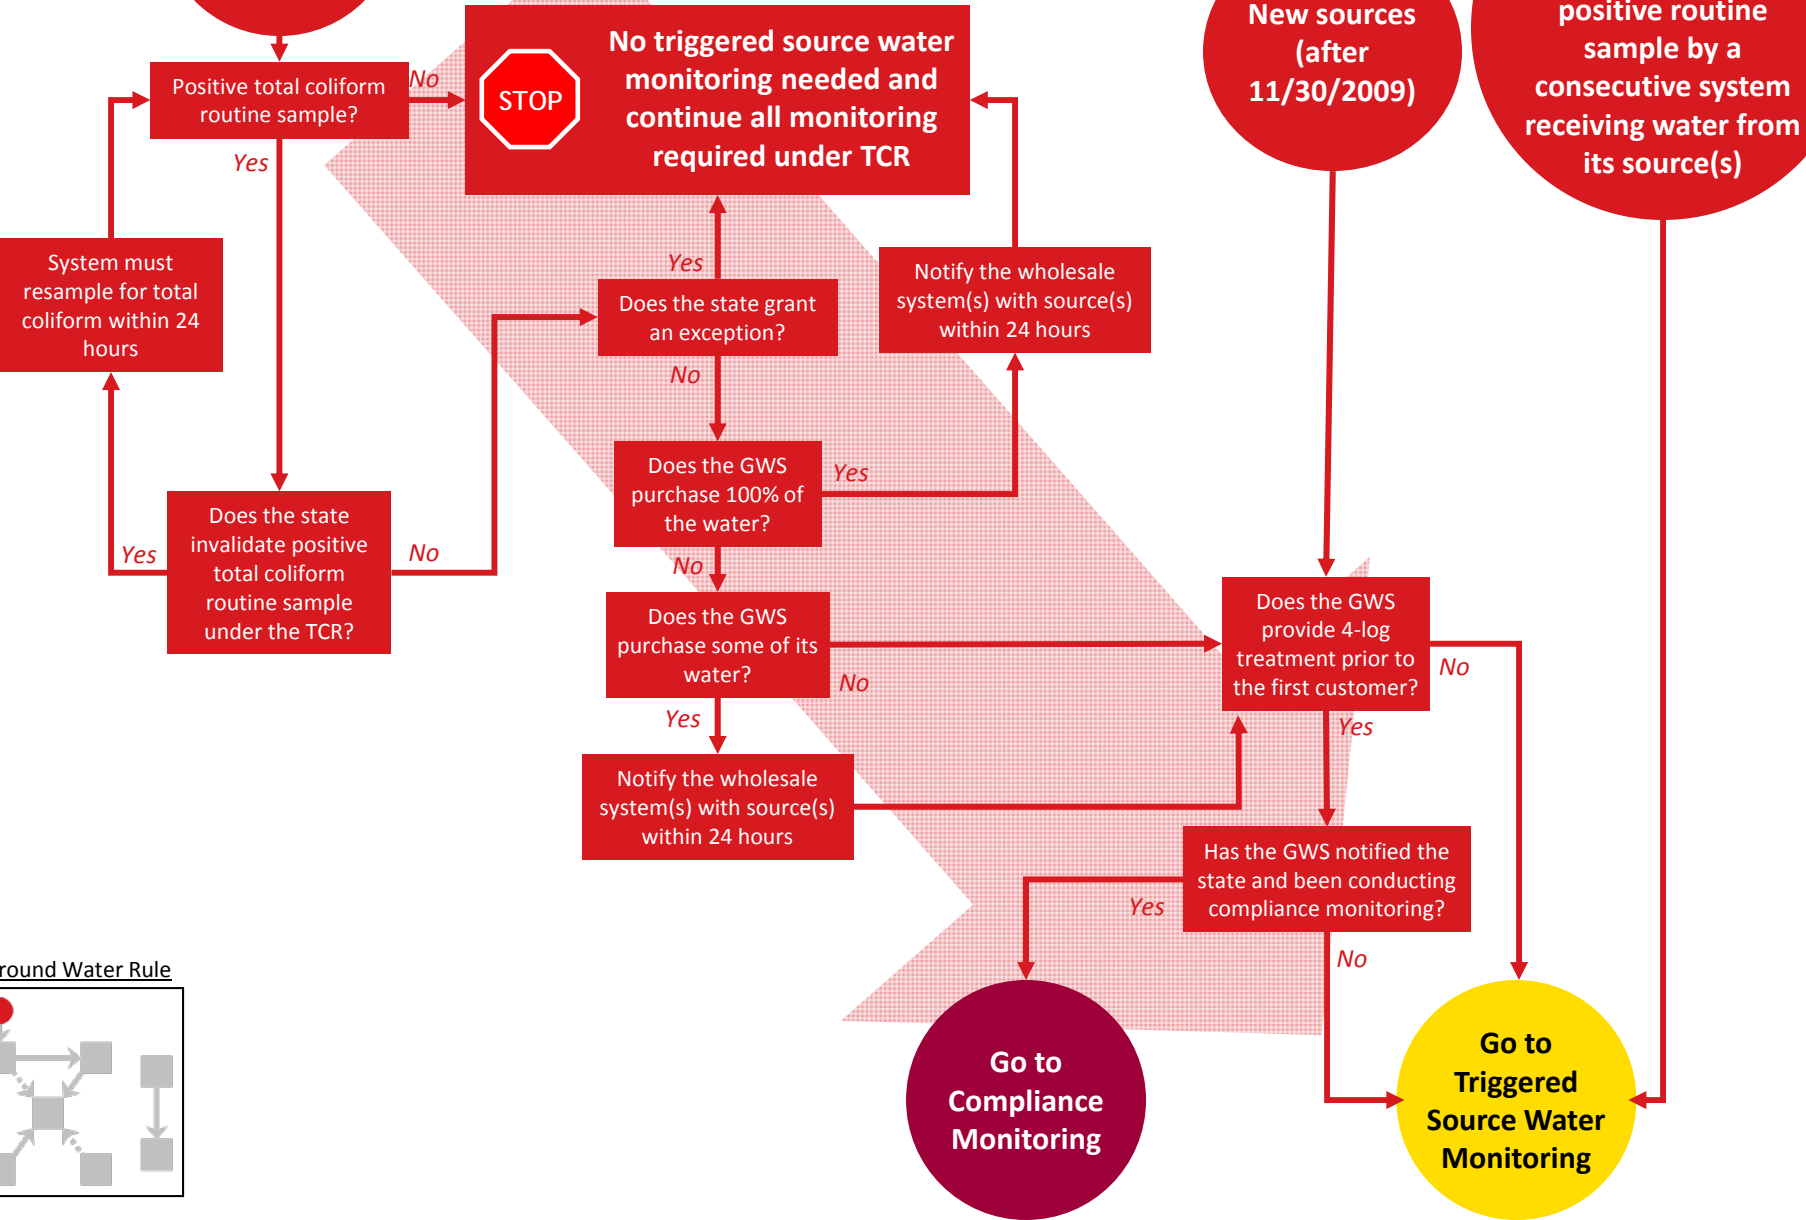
Positive total coliform routine sample?

No

Yes

STOP

No triggered source water monitoring needed and continue all monitoring required under TCR

New sources (after 11/30/2009)

positive routine sample by a consecutive system receiving water from its source(s)

System must resample for total coliform within 24 hours

Yes

Does the state grant an exception?

No

Notify the wholesale system(s) with source(s) within 24 hours

Does the GWS purchase 100% of the water?

Yes

Yes

Does the state invalidate positive total coliform routine sample under the TCR?

No

No

Does the GWS purchase some of its water?

No

Does the GWS provide 4-log treatment prior to the first customer?

No

Yes

Yes

Notify the wholesale system(s) with source(s) within 24 hours

Has the GWS notified the state and been conducting compliance monitoring?

Yes

No

round Water Rule

Go to Compliance Monitoring

Go to Triggered Source Water Monitoring